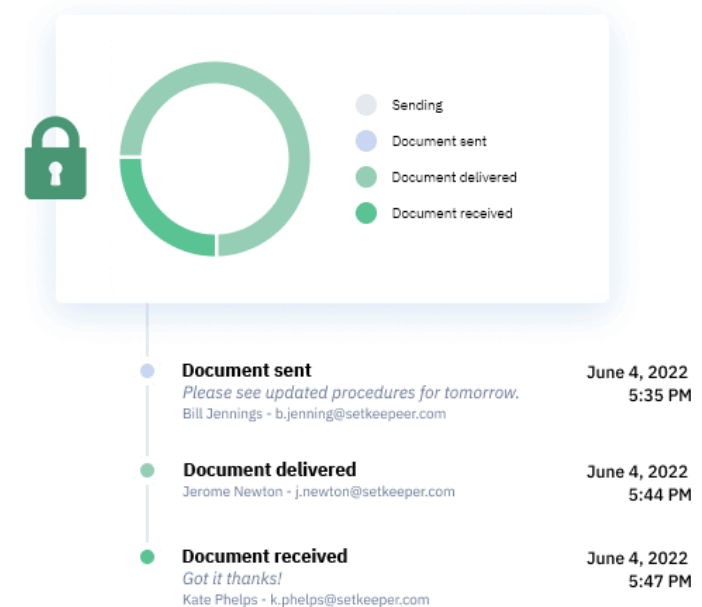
Sending
Document sent
Document delivered
Document received

Document sent
Please see updated procedures for tomorrow.
Bill Jennings - b.jenning@setkeepeer.com
June 4, 2022
5:35 PM

Document delivered
Jerome Newton - j.newton@setkeeper.com
June 4, 2022
5:44 PM

Document received
Got it thanks!
Kate Phelps - k.phelps@setkeeper.com
June 4, 2022
5:47 PM